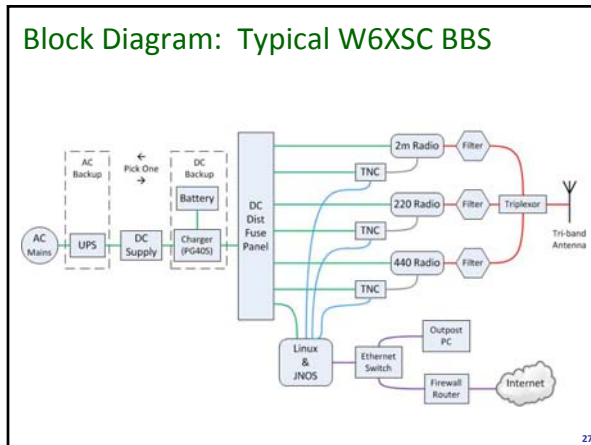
Block Diagram: Typical W6XSC BBS

AC Backup

← Pick One →

DC Backup

Battery

AC Mains

UPS

DC Supply

Charger (PG40S)

DC Dist Fuse Panel

2m Radio

Filter

TNC

220 Radio

Filter

Triplexor

Tri-band Antenna

TNC

440 Radio

Filter

TNC

Linux & JNOS

Ethernet Switch

Outpost PC

Firewall Router

Internet

27